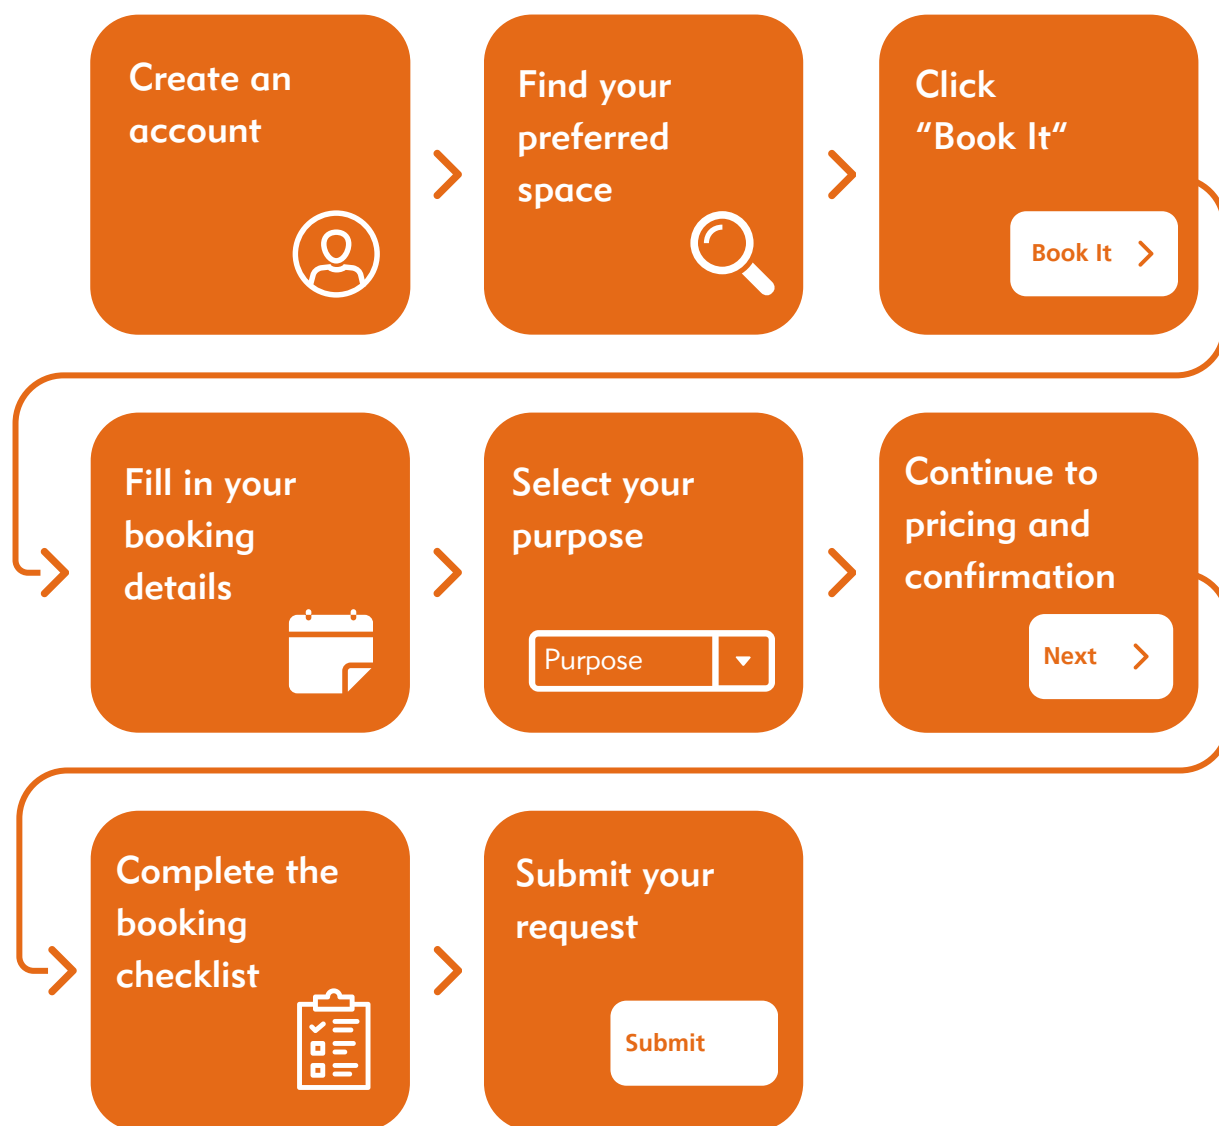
Create an account

Find your preferred space

Click "Book It"

Book It

Fill in your booking details

Select your purpose

Purpose

Continue to pricing and confirmation

Next

Complete the booking checklist

Submit your request

Submit